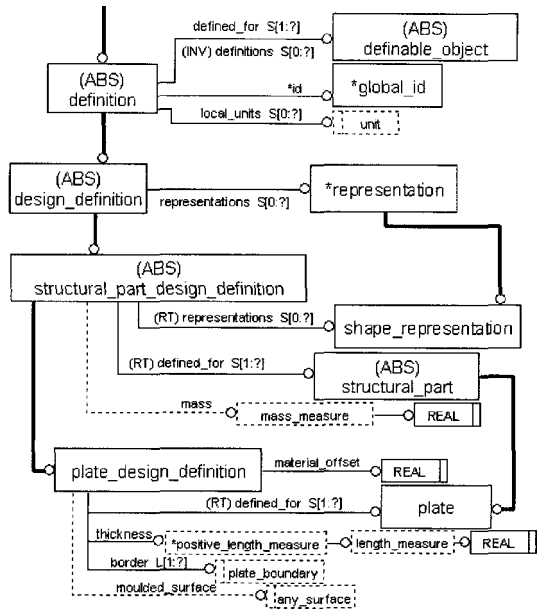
(ABS)
definition

defined_for S[1:?]
(INV) definitions S[0:?]

(ABS)
definable_object

*id

*global_id

local_units S[0:?]

unit

(ABS)
design_definition

representations S[0:?]

*representation

(ABS)
structural_part_design_definition

(RT) representations S[0:?]

shape_representation

(RT) defined_for S[1:?]

(ABS)
structural_part

mass

mass_measure

REAL

plate_design_definition

material_offset

REAL

(RT) defined_for S[1:?]

plate

thickness

*positive_length_measure

length_measure

REAL

border L[1:?]

plate_boundary

moulded_surface

any_surface